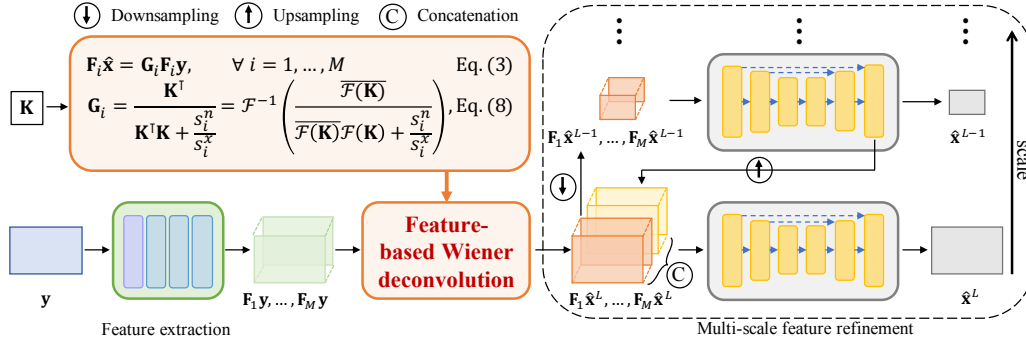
↓ Downsampling ↑ Upsampling C Concatenation

$\mathbf{F}_i\hat{\mathbf{x}} = \mathbf{G}_i\mathbf{F}_i\mathbf{y}, \quad \forall\ i = 1, \ldots, M$ Eq. (3)

$\mathbf{K}$

$\mathbf{G}_i = \frac{\mathbf{K}^\intercal}{\mathbf{K}^\intercal\mathbf{K} + \frac{s_i^n}{s_i^x}} = \mathcal{F}^{-1}\left(\frac{\overline{\mathcal{F}(\mathbf{K})}}{\overline{\mathcal{F}(\mathbf{K})}\mathcal{F}(\mathbf{K}) + \frac{s_i^n}{s_i^x}}\right)$, Eq. (8)

$\mathbf{F}_1\hat{\mathbf{x}}^{L-1}, \ldots, \mathbf{F}_M\hat{\mathbf{x}}^{L-1}$

$\hat{\mathbf{x}}^{L-1}$

scale

Feature-based Wiener deconvolution

$\mathbf{y}$

$\mathbf{F}_1\mathbf{y}, \ldots, \mathbf{F}_M\mathbf{y}$

$\mathbf{F}_1\hat{\mathbf{x}}^{L}, \ldots, \mathbf{F}_M\hat{\mathbf{x}}^{L}$

C

$\hat{\mathbf{x}}^{L}$

Feature extraction

Multi-scale feature refinement